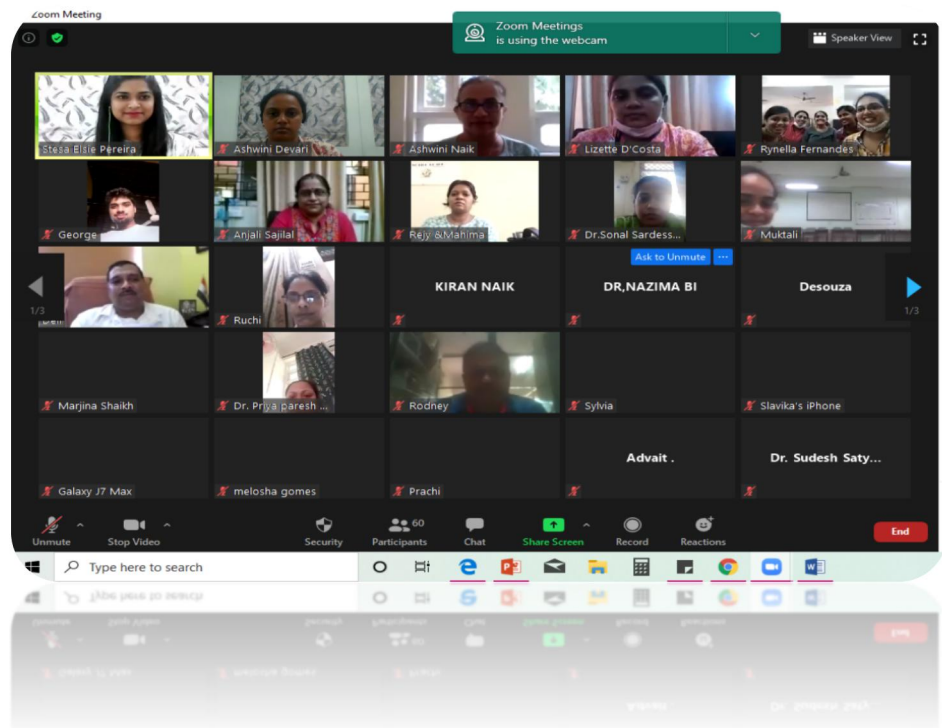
Zoom Meeting

Zoom Meetings is using the webcam

Speaker View

Stesa Elsie Pereira

Ashwini Devari

Ashwini Naik

Lizette D'Costa

Rynella Fernandes

George

Anjali Sajilal

Rejy &Mahima

Dr.Sonal Sardess...

Muktali

1/3

Ruchi

KIRAN NAIK

DR,NAZIMA BI

Ask to Unmute

Desouza

1/3

Marjina Shaikh

Dr. Priya paresh ...

Rodney

Sylvia

Slavika's iPhone

Advait .

Dr. Sudesh Saty...

Galaxy J7 Max

melosha gomes

Prachi

Unmute

Stop Video

Security

60

Participants

Chat

Share Screen

Record

Reactions

End

Type here to search